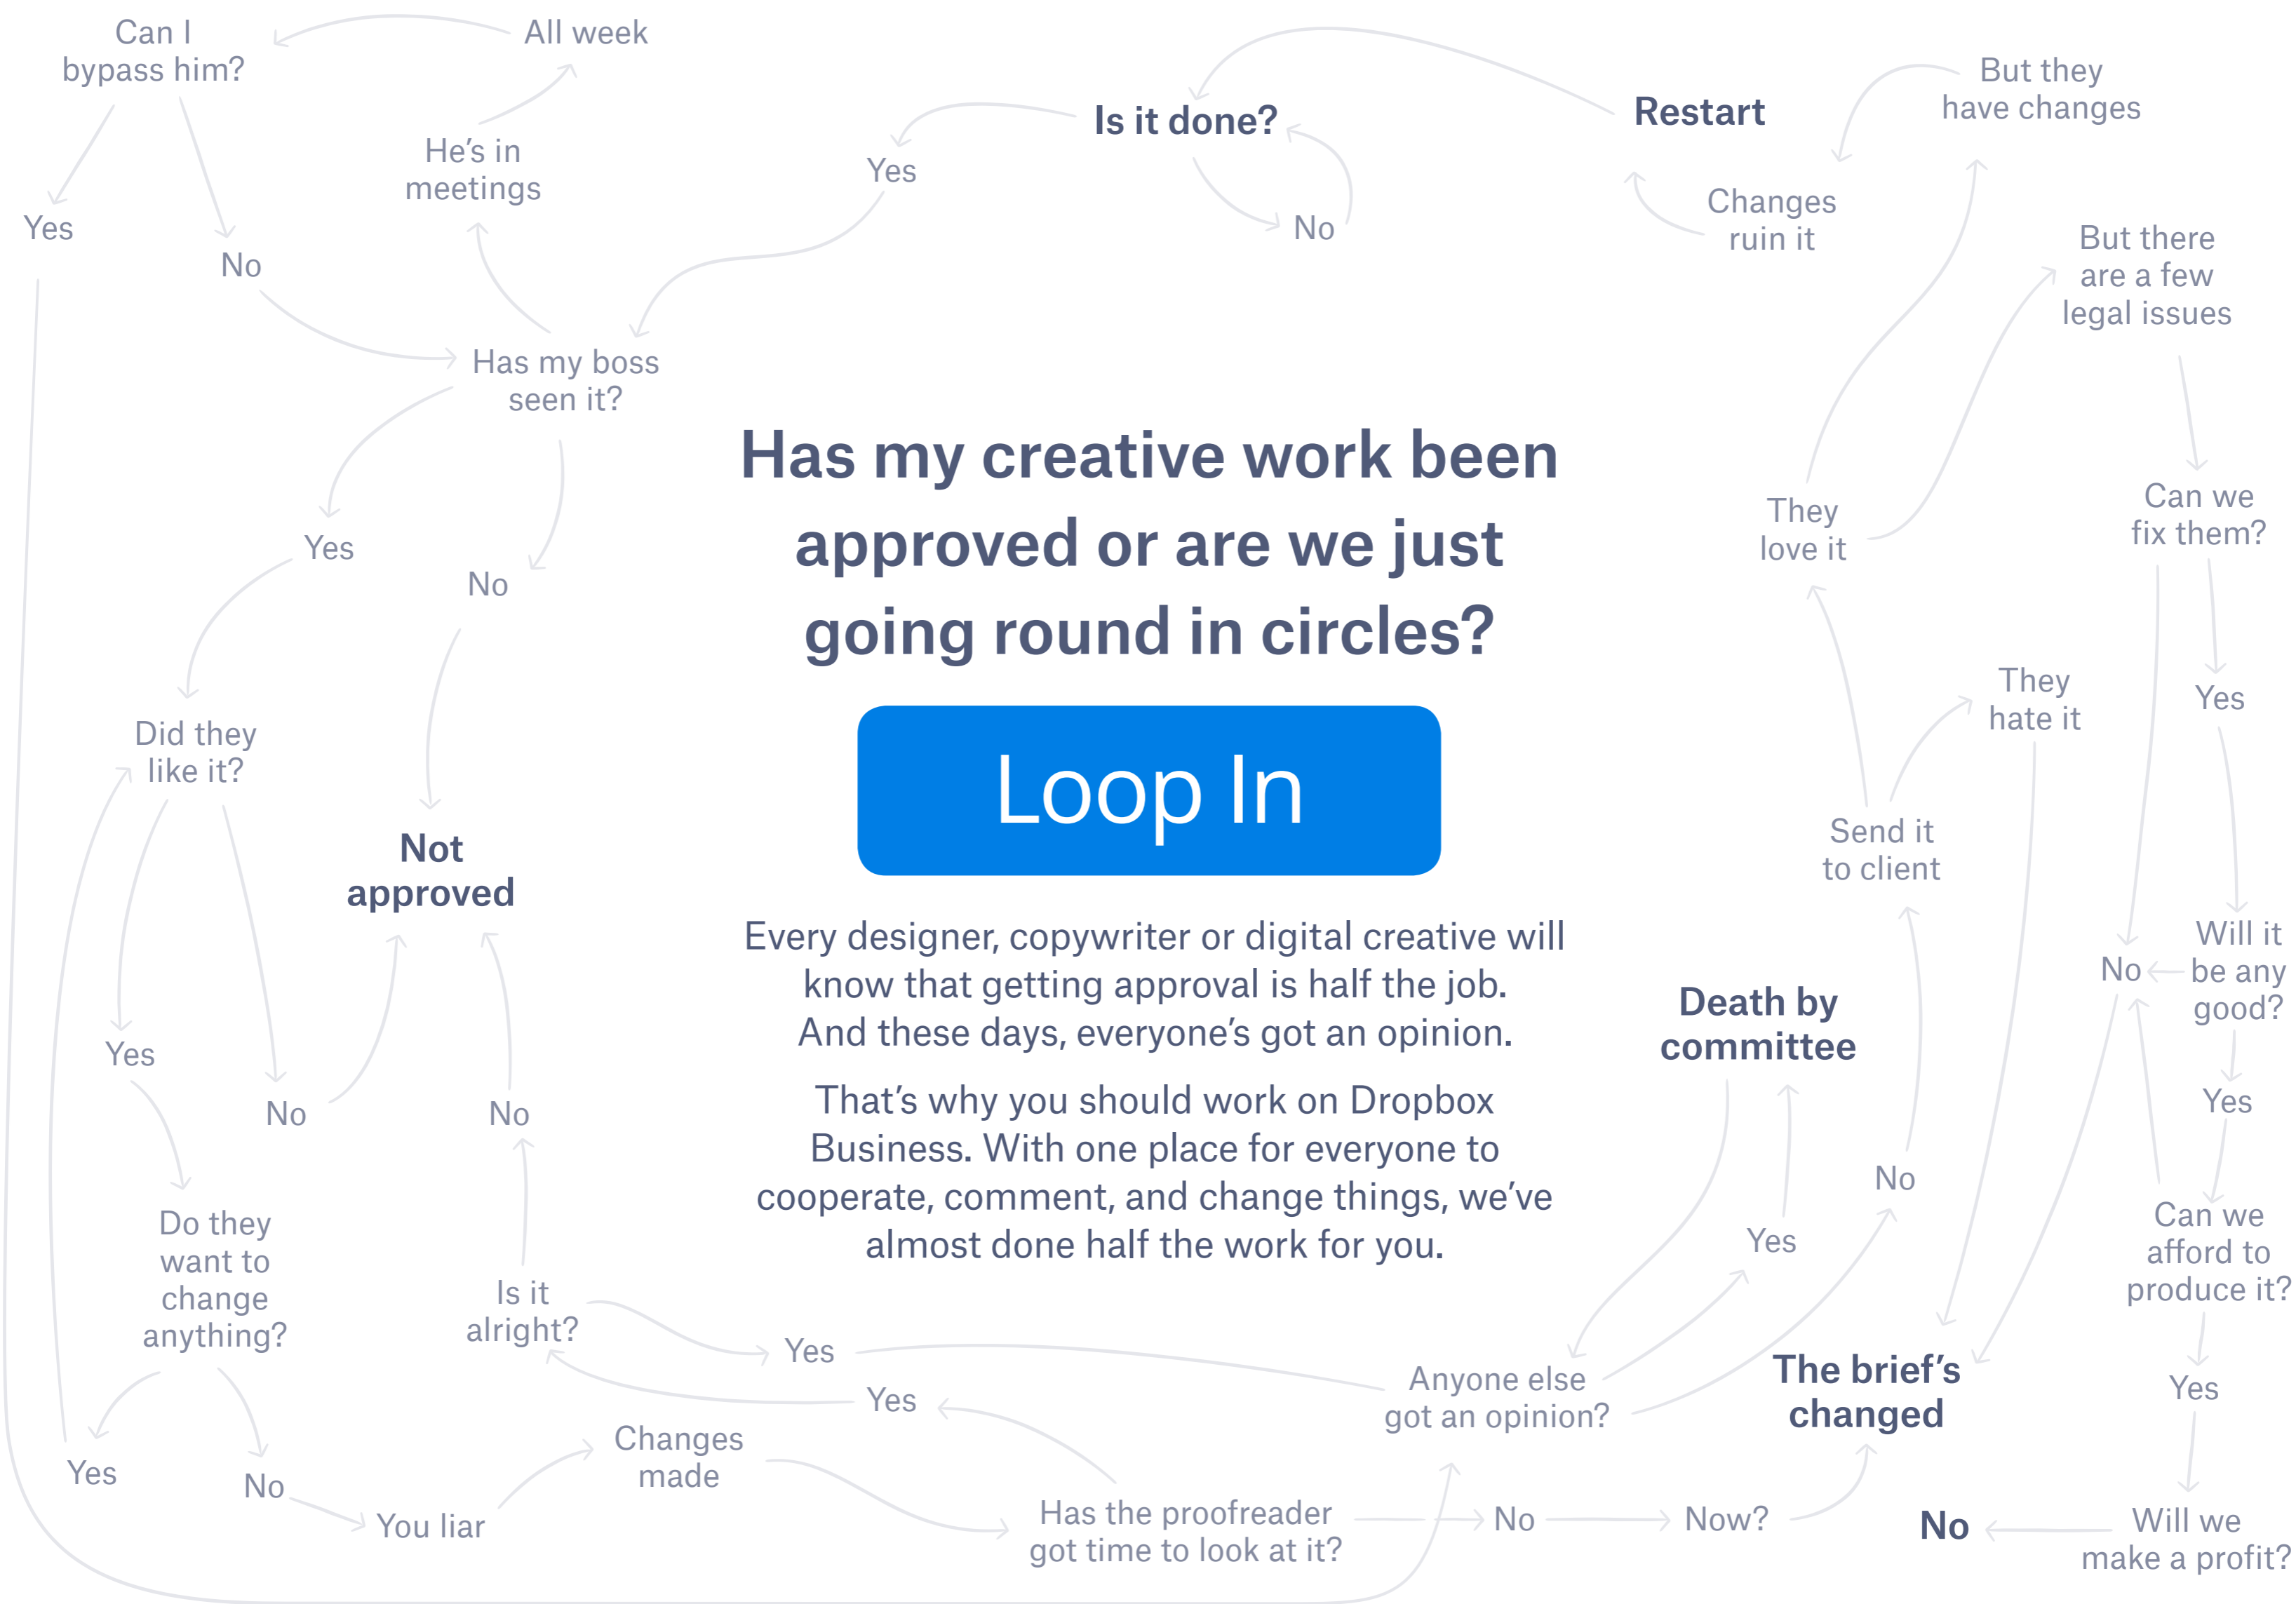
Has my creative work been approved or are we just going round in circles?

Loop In

Every designer, copywriter or digital creative will know that getting approval is half the job. And these days, everyone's got an opinion.

That's why you should work on Dropbox Business. With one place for everyone to cooperate, comment, and change things, we've almost done half the work for you.

Can I bypass him?

All week

He's in meetings

Yes

No

Has my boss seen it?

Yes

No

Is it done?

Yes

No

Restart

But they have changes

Changes ruin it

But there are a few legal issues

Can we fix them?

They love it

Yes

They hate it

Send it to client

Will it be any good?

No

Yes

Can we afford to produce it?

Yes

Will we make a profit?

No

Death by committee

No

Yes

The brief's changed

Anyone else got an opinion?

Yes

No

Now?

Has the proofreader got time to look at it?

Yes

Changes made

Is it alright?

No

Not approved

Did they like it?

Yes

No

Do they want to change anything?

Yes

No

You liar

Yes

No